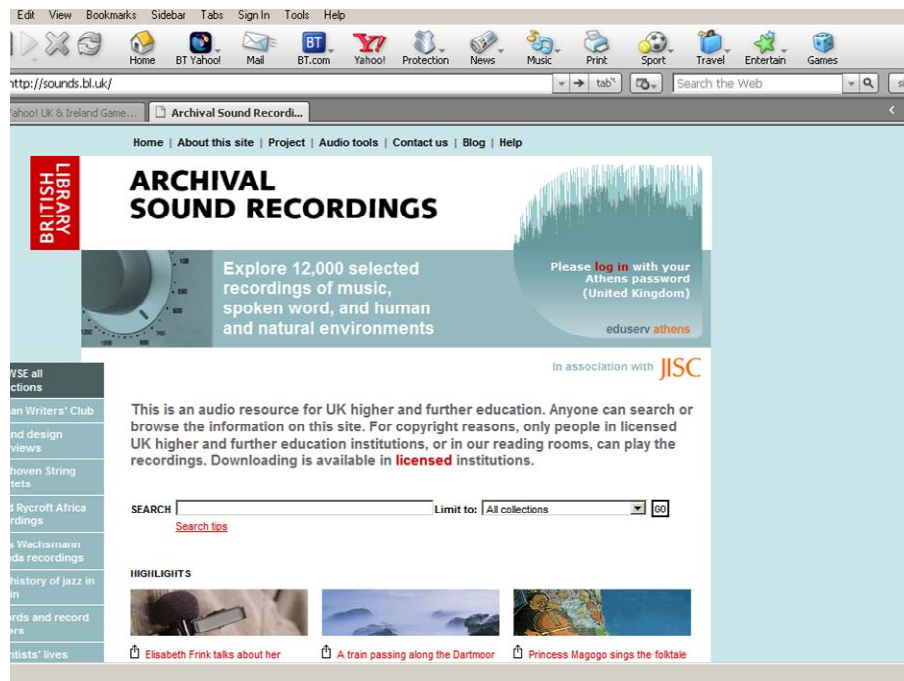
Edit View Bookmarks Sidebar Tabs Sign In Tools Help

Home BT Yahoo! Mail BT.com Yahoo! Protection News Music Print Sport Travel Entertain Games

http://sounds.bl.uk/

tab

Search the Web

ahoo! UK & Ireland Game... Archival Sound Recordi...

Home | About this site | Project | Audio tools | Contact us | Blog | Help

BRITISH LIBRARY

ARCHIVAL SOUND RECORDINGS

Explore 12,000 selected recordings of music, spoken word, and human and natural environments

Please log in with your Athens password (United Kingdom)

eduserv athens

In association with JISC

WSE all ctions

an Writers' Club

nd design views

hoven String tets

l Rycroft Africa rdings

s Wachsmann da recordings

history of jazz in in

rds and record ers

ntists' lives

This is an audio resource for UK higher and further education. Anyone can search or browse the information on this site. For copyright reasons, only people in licensed UK higher and further education institutions, or in our reading rooms, can play the recordings. Downloading is available in licensed institutions.

SEARCH

Limit to: All collections

GO

Search tips

HIGHLIGHTS

Elisabeth Frink talks about her

A train passing along the Dartmoor

Princess Magogo sings the folktale